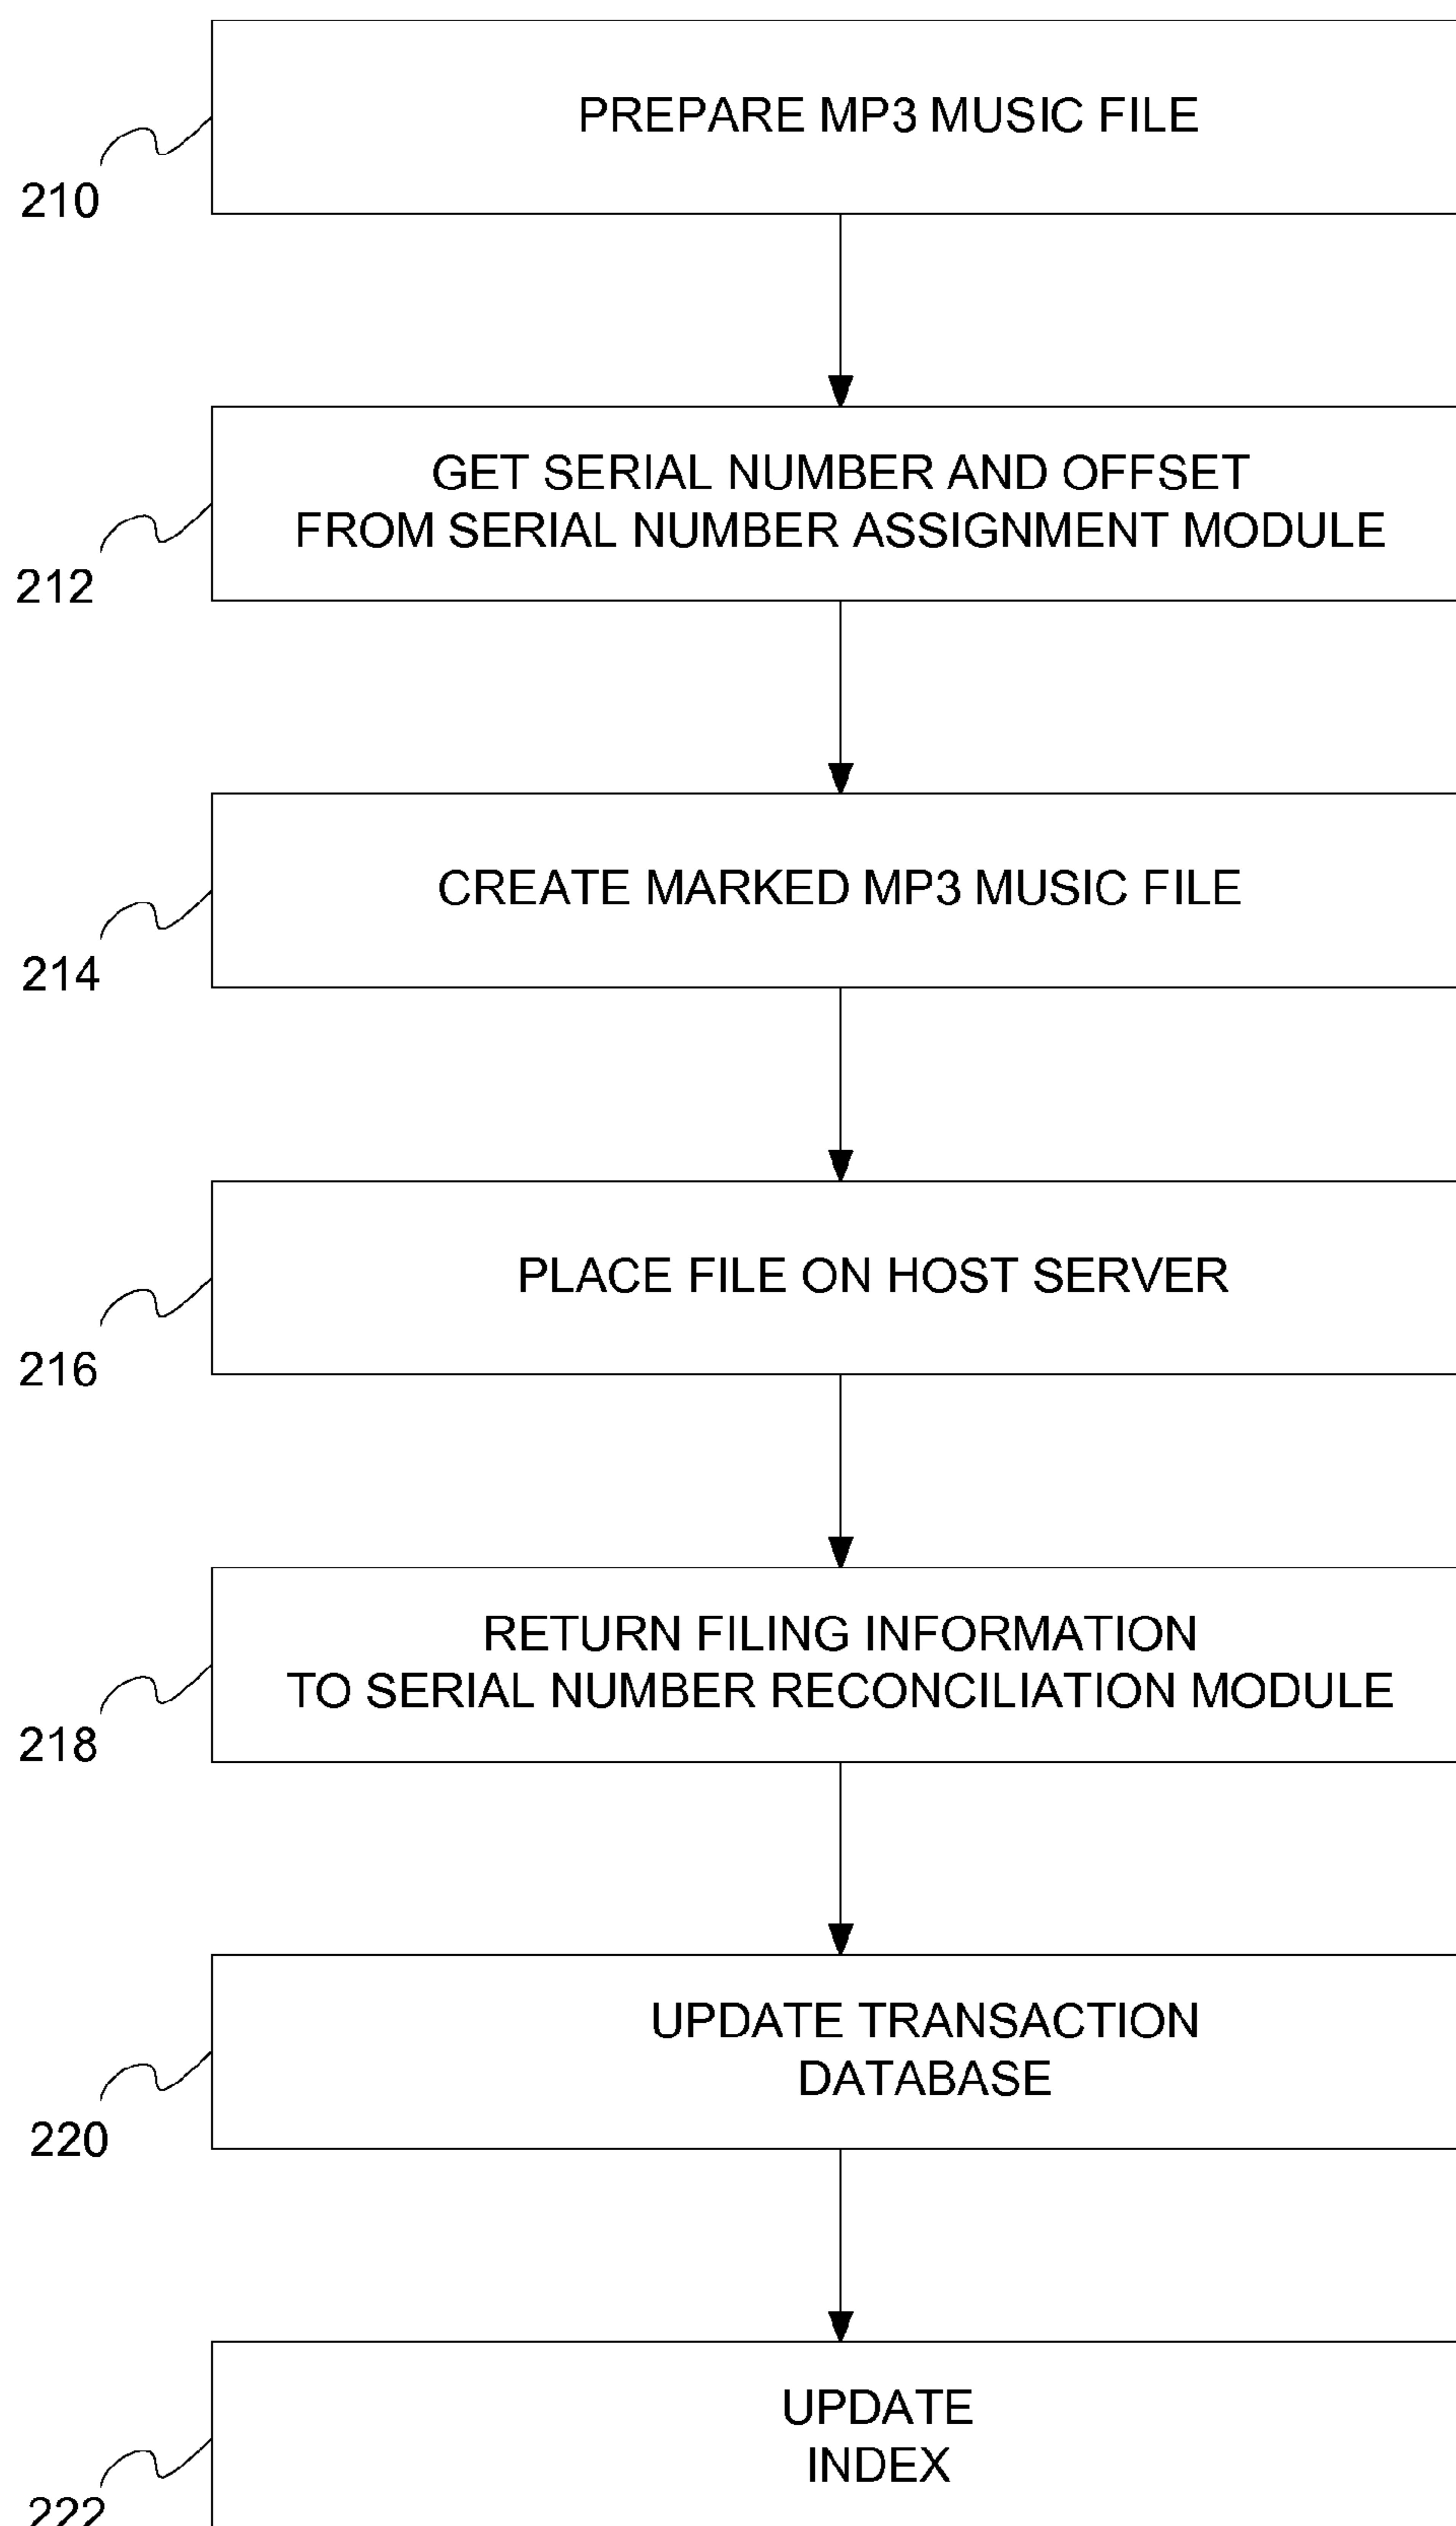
210
PREPARE MP3 MUSIC FILE

212
GET SERIAL NUMBER AND OFFSET FROM SERIAL NUMBER ASSIGNMENT MODULE

214
CREATE MARKED MP3 MUSIC FILE

216
PLACE FILE ON HOST SERVER

218
RETURN FILING INFORMATION TO SERIAL NUMBER RECONCILIATION MODULE

220
UPDATE TRANSACTION DATABASE

222
UPDATE INDEX